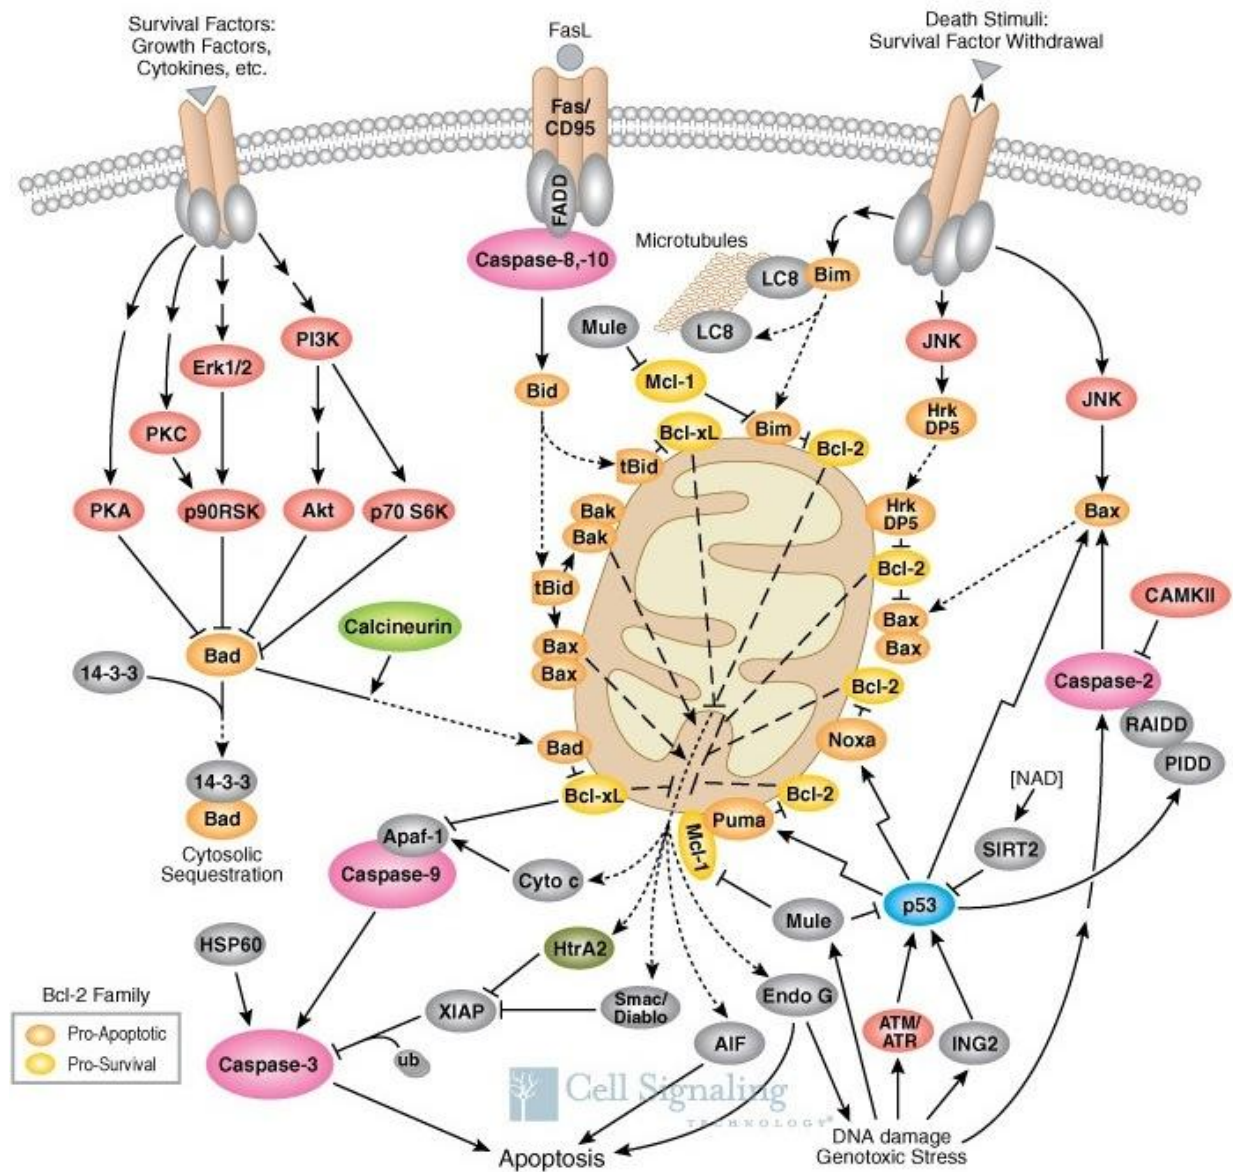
Survival Factors: Growth Factors, Cytokines, etc.

FasL

Fas/ CD95

FADD

Death Stimuli: Survival Factor Withdrawal

Caspase-8,-10

Microtubules

LC8

Bim

LC8

Mule

Mcl-1

Bid

Bim

Bcl-2

Bcl-xL

tBid

JNK

Hrk DP5

JNK

Erk1/2

PI3K

PKC

PKA

p90RSK

Akt

p70 S6K

Bak

Bak

tBid

Bax

Bax

Hrk DP5

Bcl-2

Bax

Bax

Bax

CAMKII

Calcineurin

Bad

14-3-3

Bcl-2

Noxa

Caspase-2

RAIDD

PIDD

Bad

14-3-3

Bad

Cytosolic Sequestration

Bcl-xL

Bcl-2

Puma

Mcl-1

[NAD]

SIRT2

Apaf-1

Caspase-9

Cyto c

Mule

p53

HSP60

HtrA2

Bcl-2 Family

Pro-Apoptotic

Pro-Survival

XIAP

Smac/ Diablo

Endo G

Caspase-3

ub

AIF

ATM/ ATR

ING2

Cell Signaling TECHNOLOGY®

DNA damage Genotoxic Stress

Apoptosis